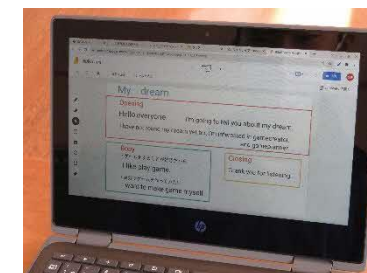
My dream

Opening

Hello everyone. I'm going to tell you about my dream.

I have a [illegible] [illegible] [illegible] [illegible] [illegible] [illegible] game creator and go to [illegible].

Body

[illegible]

I like play game.

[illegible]

I want to make game myself.

Closing

Thank you for listening.

hp